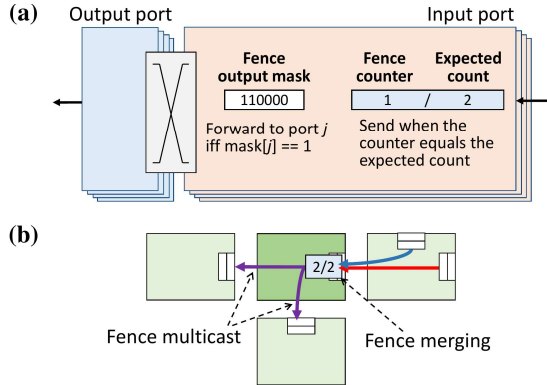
(a)

Output port

Input port

Fence output mask

110000

Forward to port $j$ iff mask[$j$] == 1

Fence counter

Expected count

1 / 2

Send when the counter equals the expected count

(b)

2/2

Fence multicast

Fence merging